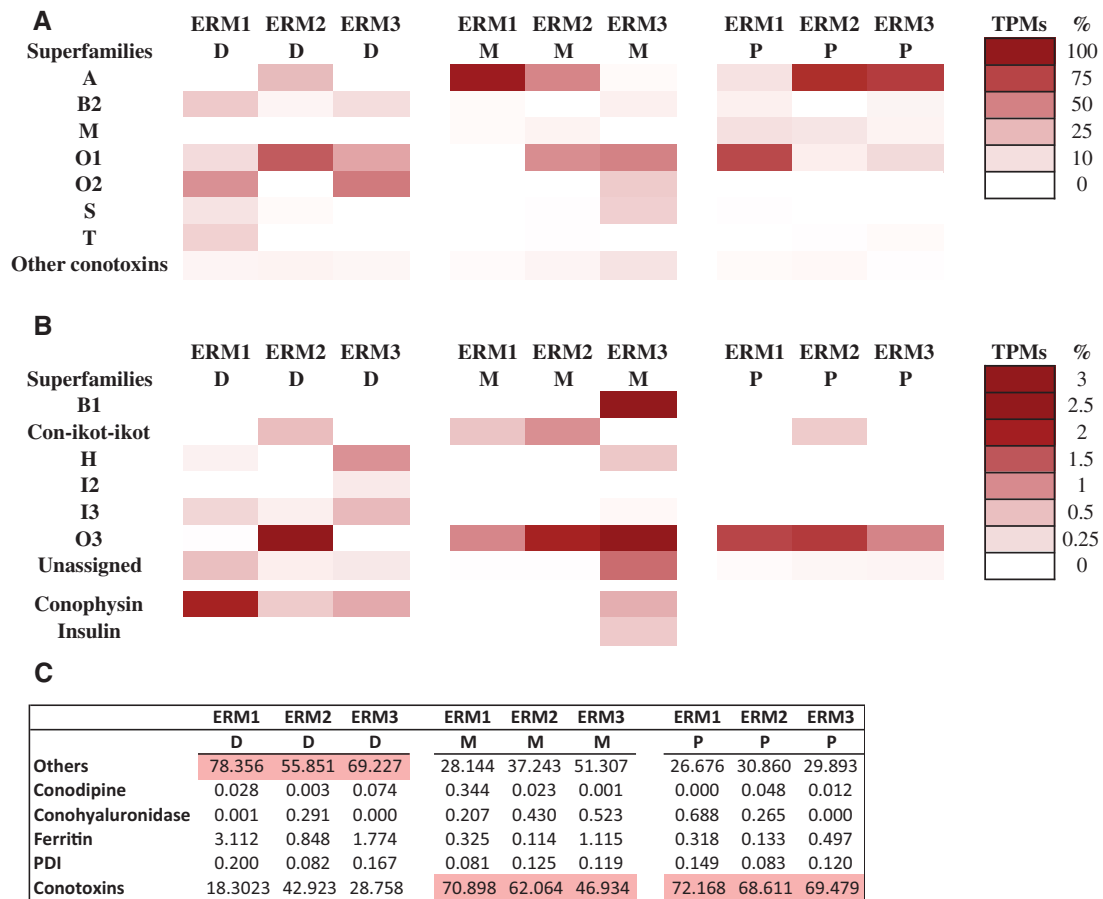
A

| Superfamilies | ERM1 D | ERM2 D | ERM3 D | ERM1 M | ERM2 M | ERM3 M | ERM1 P | ERM2 P | ERM3 P |
|---|---|---|---|---|---|---|---|---|---|
| A | | | | | | | | | |
| B2 | | | | | | | | | |
| M | | | | | | | | | |
| O1 | | | | | | | | | |
| O2 | | | | | | | | | |
| S | | | | | | | | | |
| T | | | | | | | | | |
| Other conotoxins | | | | | | | | | |

TPMs %
100
75
50
25
10
0

B

| Superfamilies | ERM1 D | ERM2 D | ERM3 D | ERM1 M | ERM2 M | ERM3 M | ERM1 P | ERM2 P | ERM3 P |
|---|---|---|---|---|---|---|---|---|---|
| B1 | | | | | | | | | |
| Con-ikot-ikot | | | | | | | | | |
| H | | | | | | | | | |
| I2 | | | | | | | | | |
| I3 | | | | | | | | | |
| O3 | | | | | | | | | |
| Unassigned | | | | | | | | | |
| Conophysin | | | | | | | | | |
| Insulin | | | | | | | | | |

TPMs %
3
2.5
2
1.5
1
0.5
0.25
0

C

| | ERM1 D | ERM2 D | ERM3 D | ERM1 M | ERM2 M | ERM3 M | ERM1 P | ERM2 P | ERM3 P |
|---|---|---|---|---|---|---|---|---|---|
| Others | 78.356 | 55.851 | 69.227 | 28.144 | 37.243 | 51.307 | 26.676 | 30.860 | 29.893 |
| Conodipine | 0.028 | 0.003 | 0.074 | 0.344 | 0.023 | 0.001 | 0.000 | 0.048 | 0.012 |
| Conohyaluronidase | 0.001 | 0.291 | 0.000 | 0.207 | 0.430 | 0.523 | 0.688 | 0.265 | 0.000 |
| Ferritin | 3.112 | 0.848 | 1.774 | 0.325 | 0.114 | 1.115 | 0.318 | 0.133 | 0.497 |
| PDI | 0.200 | 0.082 | 0.167 | 0.081 | 0.125 | 0.119 | 0.149 | 0.083 | 0.120 |
| Conotoxins | 18.3023 | 42.923 | 28.758 | 70.898 | 62.064 | 46.934 | 72.168 | 68.611 | 69.479 |